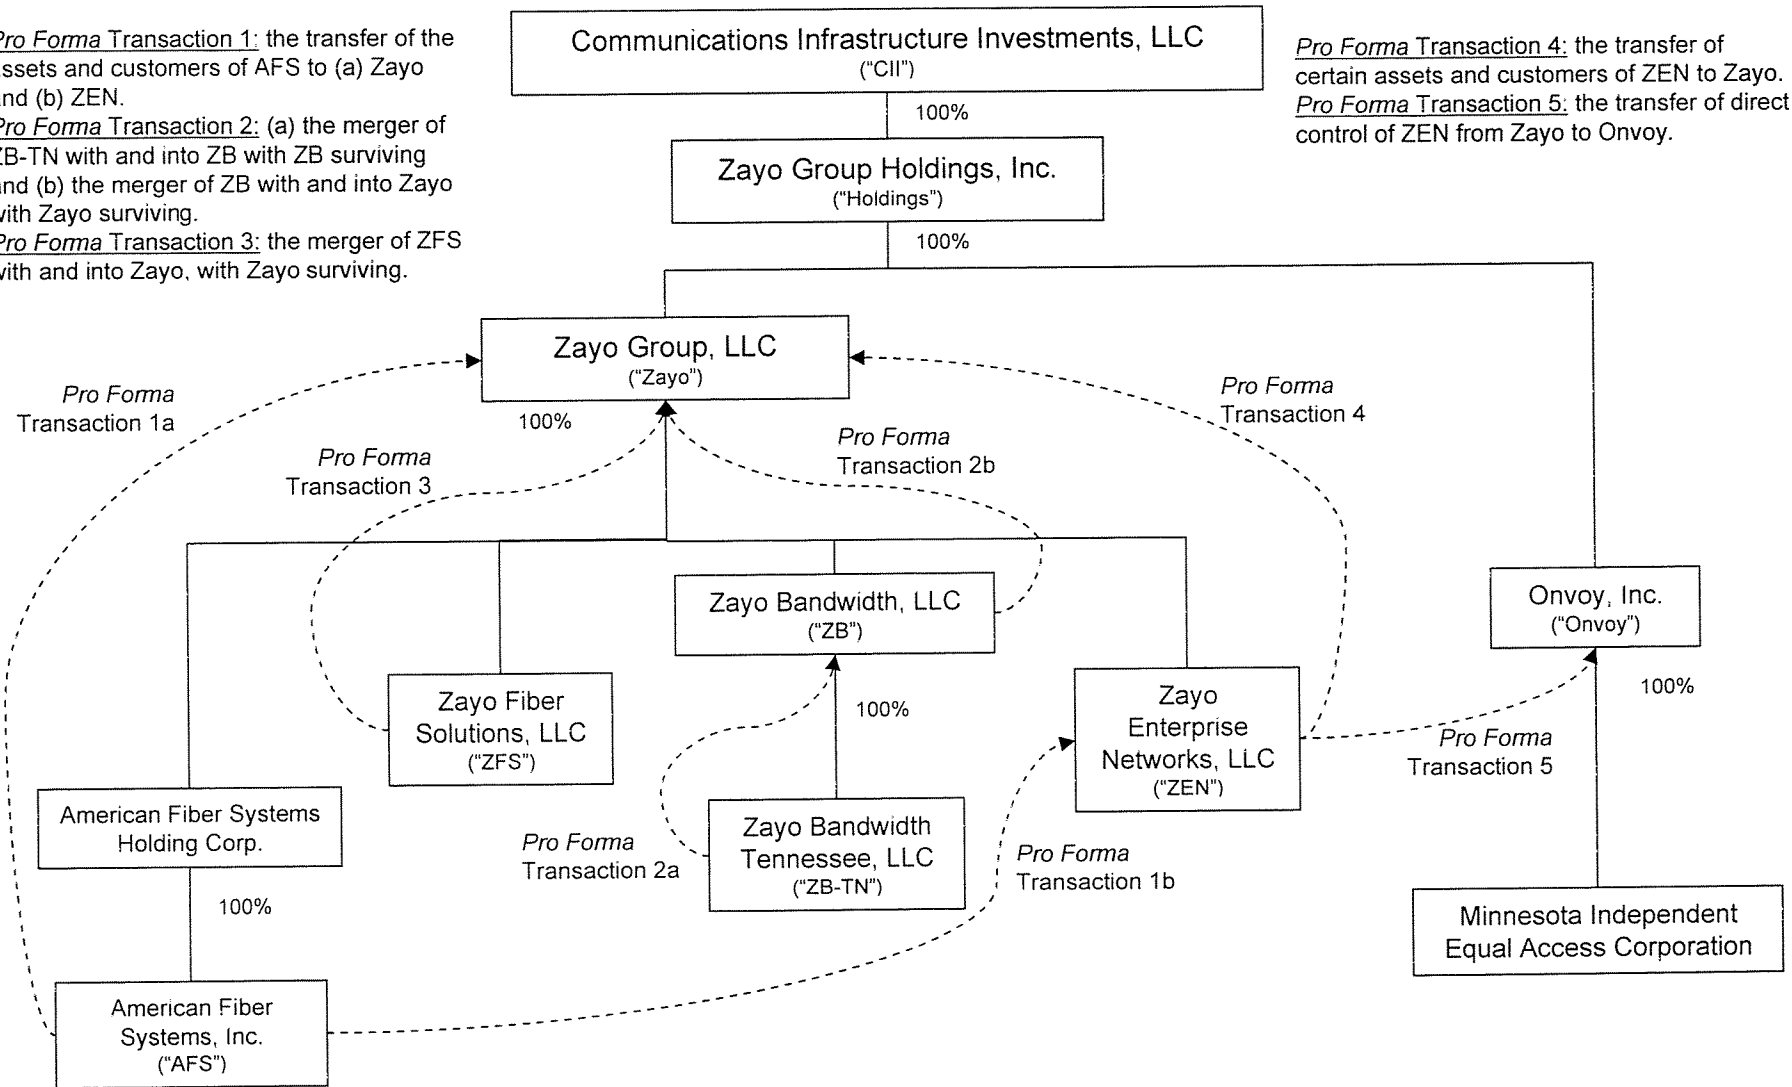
Pro Forma Transaction 1: the transfer of the assets and customers of AFS to (a) Zayo and (b) ZEN.
Pro Forma Transaction 2: (a) the merger of ZB-TN with and into ZB with ZB surviving and (b) the merger of ZB with and into Zayo with Zayo surviving.
Pro Forma Transaction 3: the merger of ZFS with and into Zayo, with Zayo surviving.

Communications Infrastructure Investments, LLC
("CII")

Pro Forma Transaction 4: the transfer of certain assets and customers of ZEN to Zayo.
Pro Forma Transaction 5: the transfer of direct control of ZEN from Zayo to Onvoy.

100%

Zayo Group Holdings, Inc.
("Holdings")

100%

Zayo Group, LLC
("Zayo")

Pro Forma
Transaction 1a

100%

Pro Forma
Transaction 4

Pro Forma
Transaction 3

Pro Forma
Transaction 2b

Zayo Bandwidth, LLC
("ZB")

Onvoy, Inc.
("Onvoy")

Zayo Fiber Solutions, LLC
("ZFS")

100%

Zayo Enterprise Networks, LLC
("ZEN")

100%

Pro Forma
Transaction 5

American Fiber Systems Holding Corp.

Pro Forma
Transaction 2a

Zayo Bandwidth Tennessee, LLC
("ZB-TN")

Pro Forma
Transaction 1b

100%

Minnesota Independent Equal Access Corporation

American Fiber Systems, Inc.
("AFS")